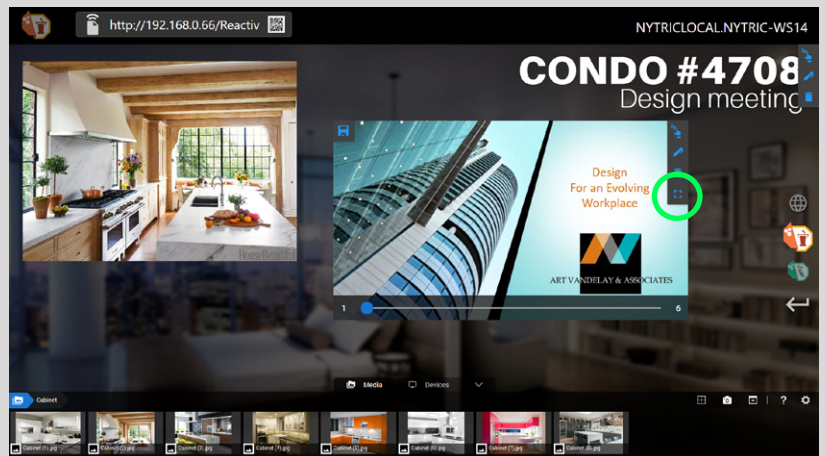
http://192.168.0.66/Reactiv

NYTRICLOCAL.NYTRIC-WS14

CONDO #4708
Design meeting

HouseBeautiful

Design
For an Evolving
Workplace

ART VANDELAY & ASSOCIATES

1

6

Media

Devices

Cabinet

Cabinet (1).jpg

Cabinet (2).jpg

Cabinet (3).jpg

Cabinet (4).jpg

Cabinet (5).jpg

Cabinet (6).jpg

Cabinet (7).jpg

Cabinet (8).jpg